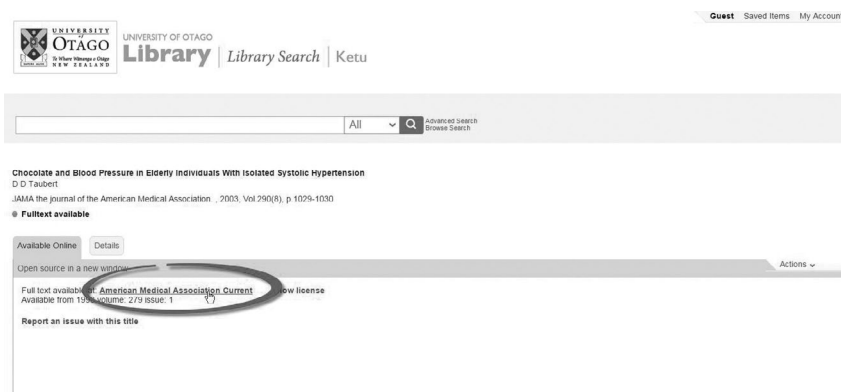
UNIVERSITY of OTAGO Te Whare Wānanga o Otāgo NEW ZEALAND

UNIVERSITY OF OTAGO
Library | Library Search | Ketu

Guest Saved Items My Accoun

All

Advanced Search
Browse Search

Chocolate and Blood Pressure in Elderly Individuals With Isolated Systolic Hypertension
D D Taubert
JAMA the journal of the American Medical Association , 2003, Vol.290(8), p.1029-1030
Fulltext available

Available Online Details

Open source in a new window

Actions

Full text available at: American Medical Association Current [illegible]ow license
Available from 19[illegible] volume: 279 issue: 1

Report an issue with this title